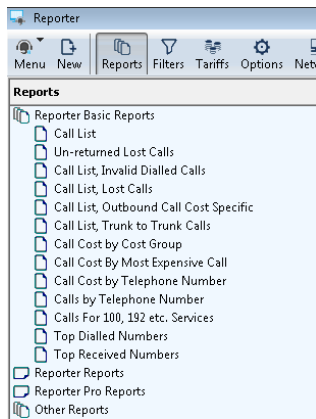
Reporter

Menu New Reports Filters Tariffs Options Netw

Reports

Reporter Basic Reports
Call List
Un-returned Lost Calls
Call List, Invalid Dialled Calls
Call List, Lost Calls
Call List, Outbound Call Cost Specific
Call List, Trunk to Trunk Calls
Call Cost by Cost Group
Call Cost By Most Expensive Call
Call Cost by Telephone Number
Calls by Telephone Number
Calls For 100, 192 etc. Services
Top Dialled Numbers
Top Received Numbers
Reporter Reports
Reporter Pro Reports
Other Reports